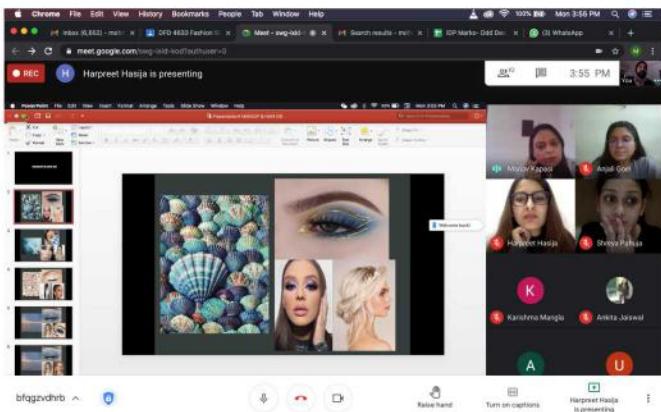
Chrome File Edit View History Bookmarks People Tab Window Help

100% Mon 3:56 PM

Inbox (6,663) - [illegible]

DFD 4633 Fashion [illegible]

Meet - swg-iidd-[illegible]

Search results - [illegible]

IDP Marks- Odd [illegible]

(3) WhatsApp

meet.google.com/swg-iidd-kod?authuser=0

REC

H Harpreet Hasija is presenting

12

3:55 PM

You

PowerPoint File Edit View Insert Format Arrange Tools Slide Show Window Help

Presentation1 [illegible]

Welcome back!

Mansvi Kapoor

Anjali Goel

Harpreet Hasija

Shreya Pahuja

K

Karishma Mangla

Ankita Jaiswal

A

U

bfqgzvdhrb

Raise hand

Turn on captions

Harpreet Hasija is presenting